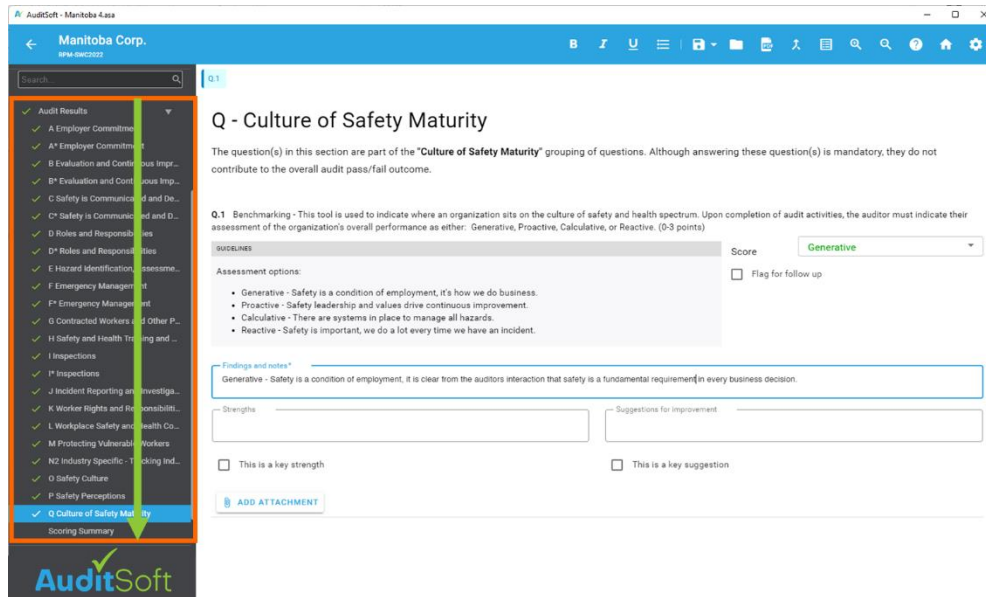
AuditSoft - Manitoba 4.asa

Manitoba Corp.
RPM-SWC2022

Search

Audit Results
A Employer Commitme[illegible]
A* Employer Commitme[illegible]
B Evaluation and Conti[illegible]ous Impr...
B* Evaluation and Conti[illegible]uous Imp...
C Safety is Communica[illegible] and De...
C* Safety is Communic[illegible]ed and D...
D Roles and Responsi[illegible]ties
D* Roles and Responsi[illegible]ities
E Hazard Identification, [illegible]ssessme...
F Emergency Managem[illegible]nt
F* Emergency Managem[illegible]nt
G Contracted Workers a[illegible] Other P...
H Safety and Health Tr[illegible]ing and ...
I Inspections
I* Inspections
J Incident Reporting an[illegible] Investiga...
K Worker Rights and Re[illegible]ponsibiliti...
L Workplace Safety and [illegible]ealth Co...
M Protecting Vulnerable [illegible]orkers
N2 Industry Specific - T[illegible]cking Ind...
O Safety Culture
P Safety Perceptions
Q Culture of Safety Mat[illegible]ity
Scoring Summary

AuditSoft

Q.1

Q - Culture of Safety Maturity

The question(s) in this section are part of the "**Culture of Safety Maturity**" grouping of questions. Although answering these question(s) is mandatory, they do not contribute to the overall audit pass/fail outcome.

**Q.1** Benchmarking - This tool is used to indicate where an organization sits on the culture of safety and health spectrum. Upon completion of audit activities, the auditor must indicate their assessment of the organization's overall performance as either: Generative, Proactive, Calculative, or Reactive. (0-3 points)

GUIDELINES

Assessment options:

- Generative - Safety is a condition of employment, it's how we do business.
- Proactive - Safety leadership and values drive continuous improvement.
- Calculative - There are systems in place to manage all hazards.
- Reactive - Safety is important, we do a lot every time we have an incident.

Score
Generative

Flag for follow up

Findings and notes*
Generative - Safety is a condition of employment, it is clear from the auditors interaction that safety is a fundamental requirement in every business decision.

Strengths

Suggestions for improvement

This is a key strength

This is a key suggestion

ADD ATTACHMENT